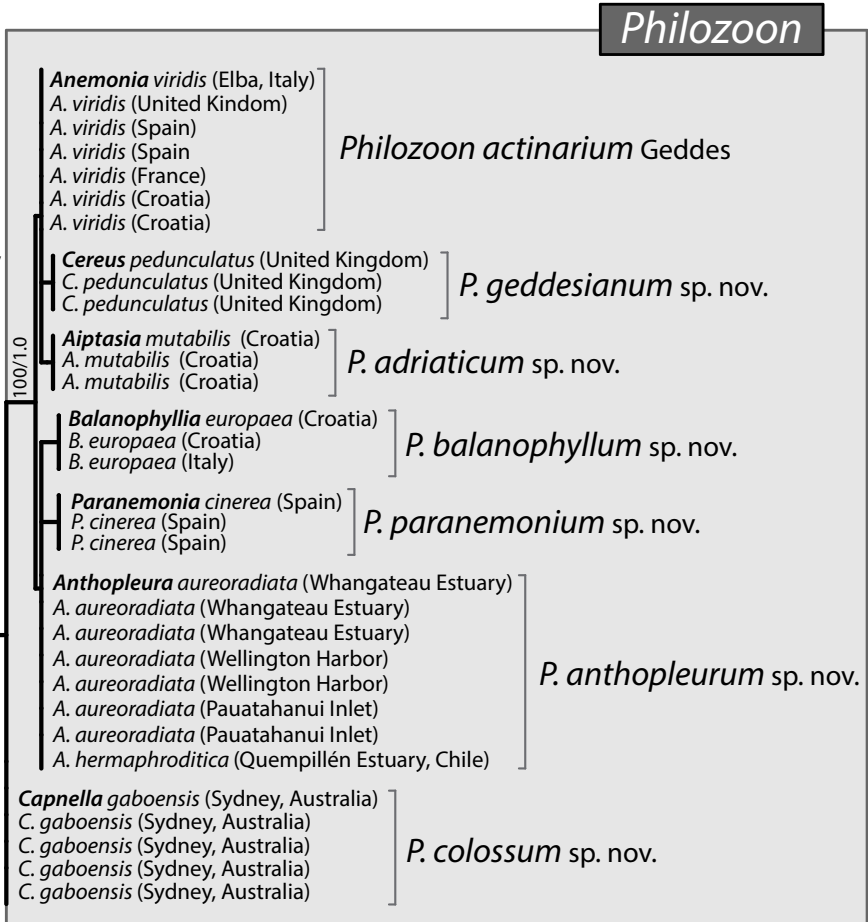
Philozoon

Anemonia viridis (Elba, Italy)
A. viridis (United Kindom)
A. viridis (Spain)
A. viridis (Spain
A. viridis (France)
A. viridis (Croatia)
A. viridis (Croatia)

Philozoon actinarium Geddes

Cereus pedunculatus (United Kingdom)
C. pedunculatus (United Kingdom)
C. pedunculatus (United Kingdom)

P. geddesianum sp. nov.

100/1.0

Aiptasia mutabilis (Croatia)
A. mutabilis (Croatia)
A. mutabilis (Croatia)

P. adriaticum sp. nov.

Balanophyllia europaea (Croatia)
B. europaea (Croatia)
B. europaea (Italy)

P. balanophyllum sp. nov.

Paranemonia cinerea (Spain)
P. cinerea (Spain)
P. cinerea (Spain)

P. paranemonium sp. nov.

Anthopleura aureoradiata (Whangateau Estuary)
A. aureoradiata (Whangateau Estuary)
A. aureoradiata (Whangateau Estuary)
A. aureoradiata (Wellington Harbor)
A. aureoradiata (Wellington Harbor)
A. aureoradiata (Pauatahanui Inlet)
A. aureoradiata (Pauatahanui Inlet)
A. hermaphroditica (Quempillén Estuary, Chile)

P. anthopleurum sp. nov.

Capnella gaboensis (Sydney, Australia)
C. gaboensis (Sydney, Australia)
C. gaboensis (Sydney, Australia)
C. gaboensis (Sydney, Australia)
C. gaboensis (Sydney, Australia)

P. colossum sp. nov.